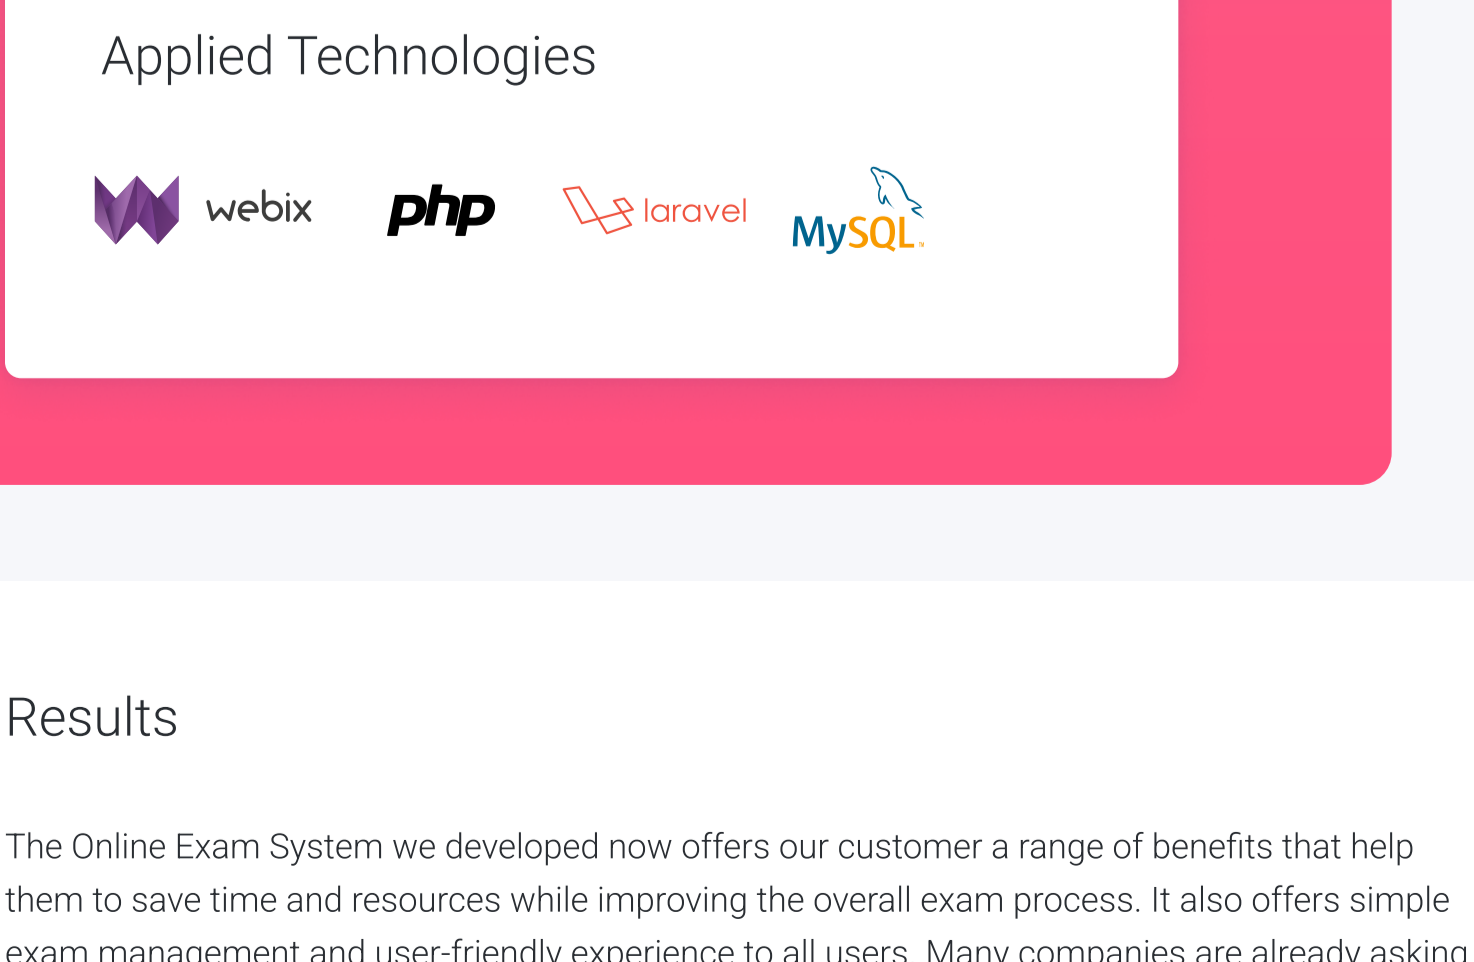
Applied Technologies

webix php laravel MySQL

Results

The Online Exam System we developed now offers our customer a range of benefits that help them to save time and resources while improving the overall exam process. It also offers simple exam management and user-friendly experience to all users. Many companies are already asking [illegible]